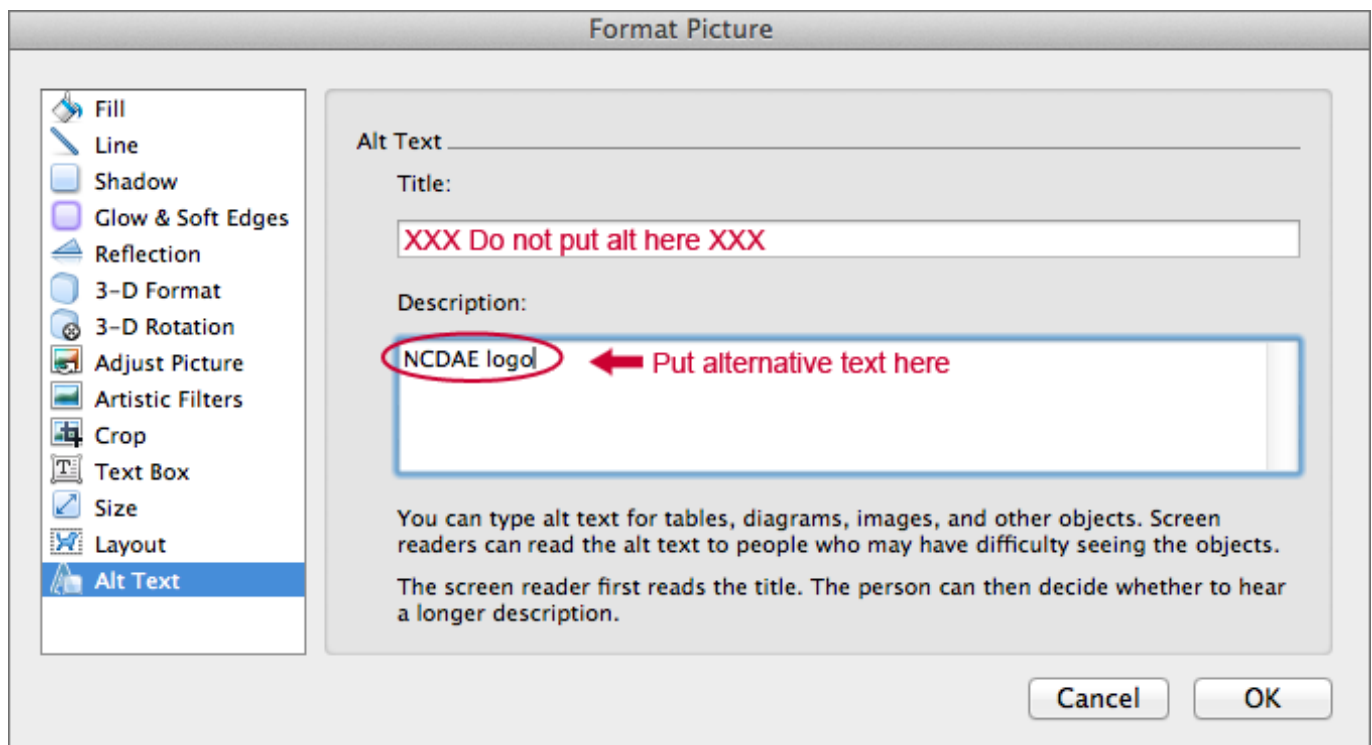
Format Picture

Fill
Line
Shadow
Glow & Soft Edges
Reflection
3-D Format
3-D Rotation
Adjust Picture
Artistic Filters
Crop
Text Box
Size
Layout
Alt Text

Alt Text

Title:

XXX Do not put alt here XXX

Description:

NCDAE logo

Put alternative text here

You can type alt text for tables, diagrams, images, and other objects. Screen readers can read the alt text to people who may have difficulty seeing the objects.

The screen reader first reads the title. The person can then decide whether to hear a longer description.

Cancel
OK